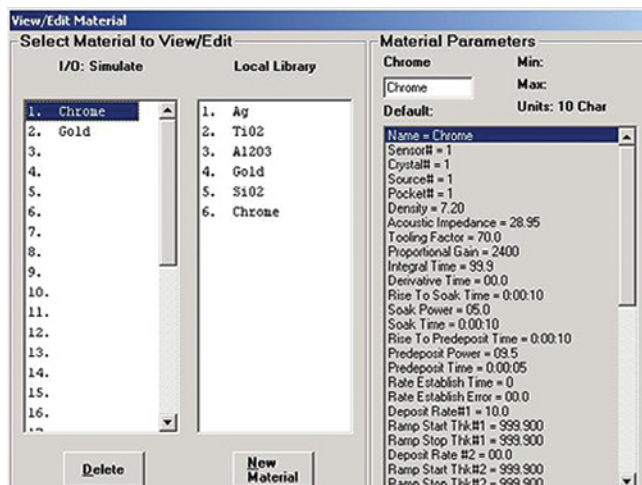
View/Edit Material

Select Material to View/Edit

I/O: Simulate

1. Chrome
2. Gold
3.
4.
5.
6.
7.
8.
9.
10.
11.
12.
13.
14.
15.
16.

Local Library

1. Ag
2. Ti02
3. Al203
4. Gold
5. Si02
6. Chrome

Delete

New Material

Material Parameters

Chrome

Chrome

Default:

Min:

Max:

Units: 10 Char

Name = Chrome
Sensor# = 1
Crystal# = 1
Source# = 1
Pocket# = 1
Density = 7.20
Acoustic Impedance = 28.95
Tooling Factor = 70.0
Proportional Gain = 2400
Integral Time = 99.9
Derivative Time = 00.0
Rise To Soak Time = 0:00:10
Soak Power = 05.0
Soak Time = 0:00:10
Rise To Predeposit Time = 0:00:10
Predeposit Power = 09.5
Predeposit Time = 0:00:05
Rate Establish Time = 0
Rate Establish Error = 00.0
Deposit Rate#1 = 10.0
Ramp Start Thk#1 = 999.900
Ramp Stop Thk#1 = 999.900
Deposit Rate #2 = 00.0
Ramp Start Thk#2 = 999.900
Ramp Stop Thk#2 = 999.900